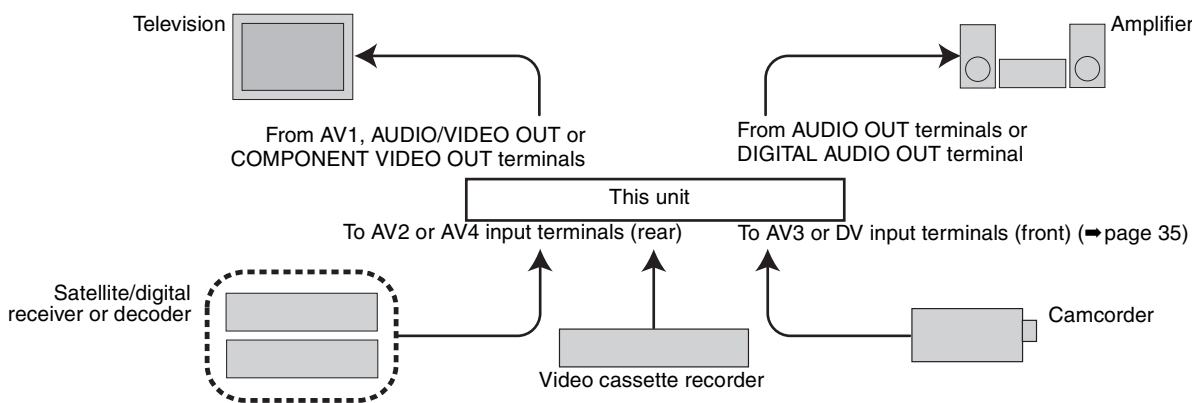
Television

Amplifier

From AV1, AUDIO/VIDEO OUT or COMPONENT VIDEO OUT terminals

From AUDIO OUT terminals or DIGITAL AUDIO OUT terminal

This unit

To AV2 or AV4 input terminals (rear)

To AV3 or DV input terminals (front) (➡page 35)

Satellite/digital receiver or decoder

Camcorder

Video cassette recorder